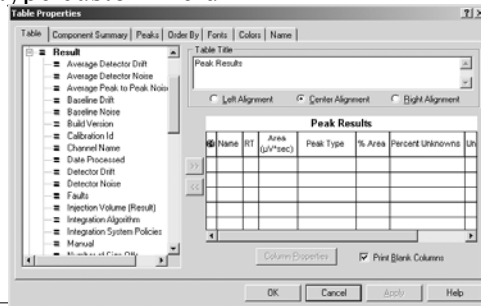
Table Properties

?|x

Table | Component Summary | Peaks | Order By | Fonts | Colors | Name

Result
Average Detector Drift
Average Detector Noise
Average Peak to Peak Nois
Baseline Drift
Baseline Noise
Build Version
Calibration Id
Channel Name
Date Processed
Detector Drift
Detector Noise
Faults
Injection Volume (Result)
Integration Algorithm
Integration System Policies
Manual
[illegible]

Table Title
Peak Results

Left Alignment
Center Alignment
Right Alignment

Peak Results

| | Name | RT | Area (µV*sec) | Peak Type | % Area | Percent Unknowns | Un |
|---|---|---|---|---|---|---|---|
| | | | | | | | |
| | | | | | | | |
| | | | | | | | |
| | | | | | | | |
| | | | | | | | |

>>
<<

Column Properties
Print Blank Columns

OK | Cancel | Apply | Help